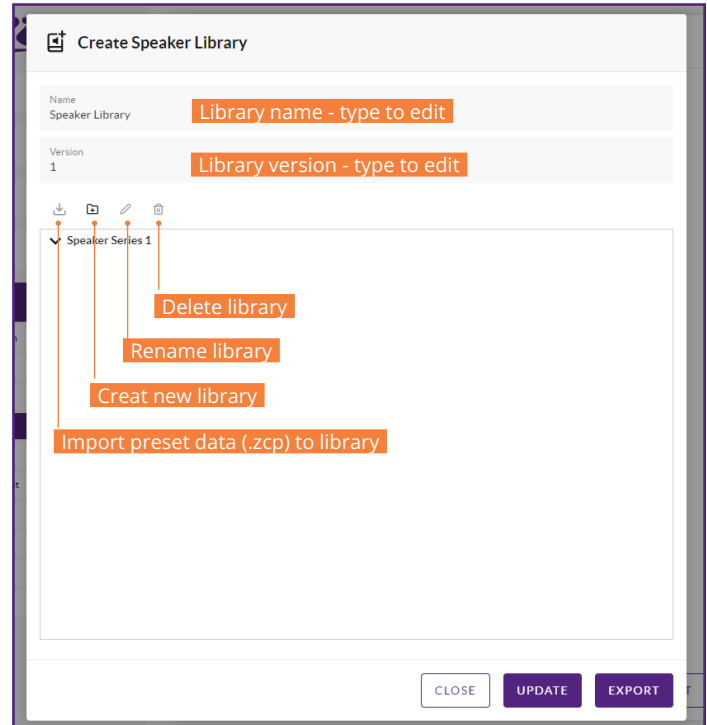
Create Speaker Library

Name
Speaker Library
Library name - type to edit

Version
1
Library version - type to edit

Speaker Series 1

Delete library
Rename library
Creat new library
Import preset data (.zcp) to library

CLOSE
UPDATE
EXPORT